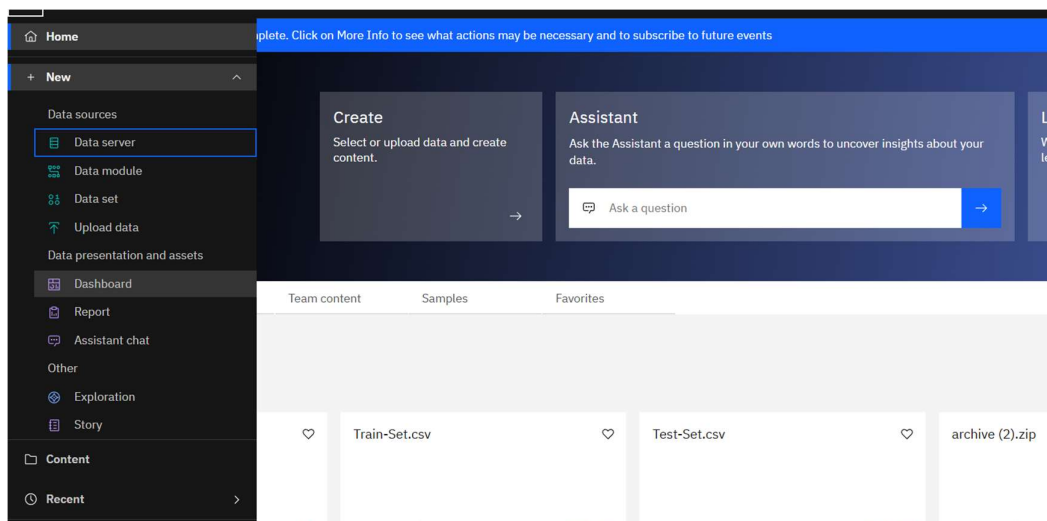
Home

+ New

Data sources

Data server

Data module

Data set

Upload data

Data presentation and assets

Dashboard

Report

Assistant chat

Other

Exploration

Story

Content

Recent

plete. Click on More Info to see what actions may be necessary and to subscribe to future events

Create

Select or upload data and create content.

Assistant

Ask the Assistant a question in your own words to uncover insights about your data.

Ask a question

Team content

Samples

Favorites

Train-Set.csv

Test-Set.csv

archive (2).zip